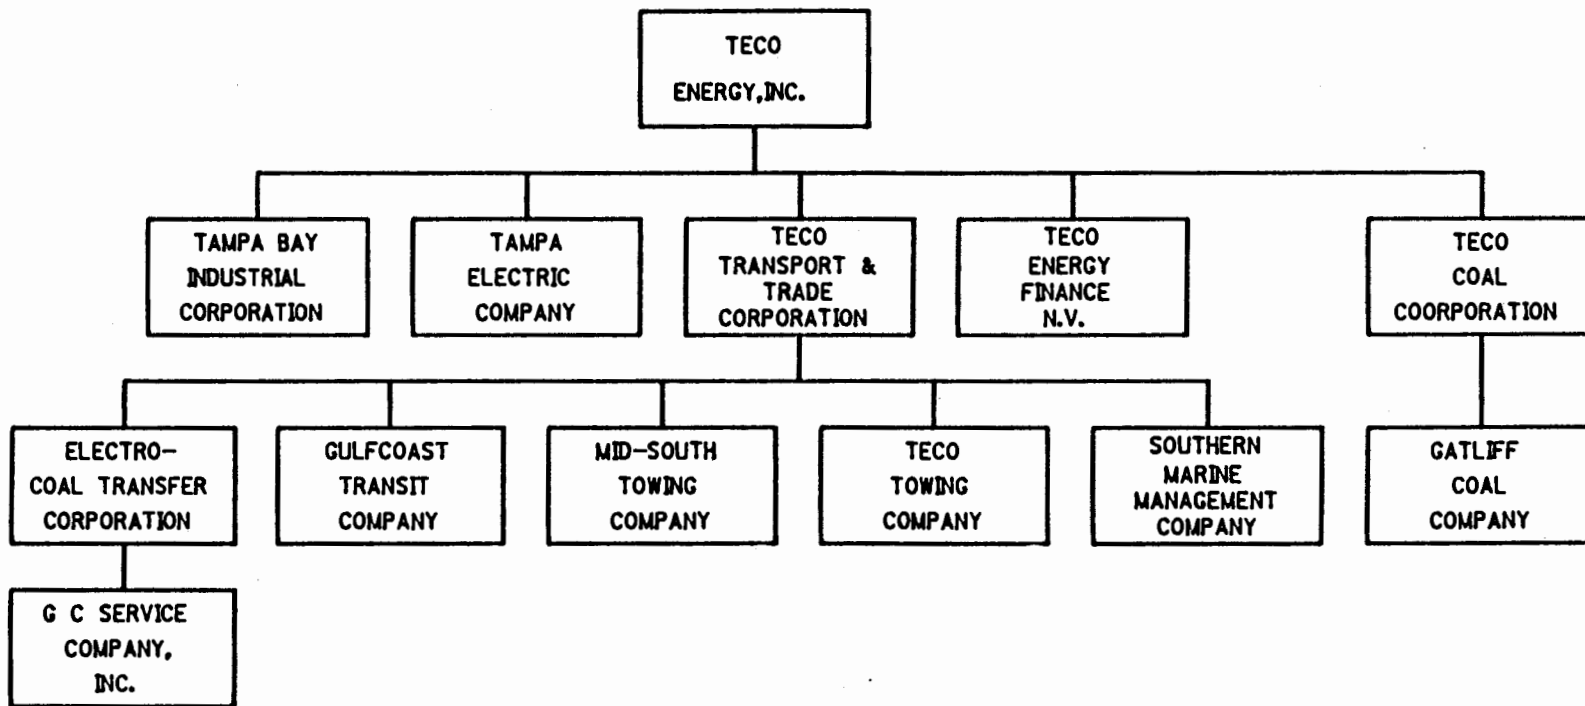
TECO
ENERGY,INC.

TAMPA BAY
INDUSTRIAL
CORPORATION

TAMPA
ELECTRIC
COMPANY

TECO
TRANSPORT &
TRADE
CORPORATION

TECO
ENERGY
FINANCE
N.V.

TECO
COAL
COORPORATION

ELECTRO-
COAL TRANSFER
CORPORATION

GULFCOAST
TRANSIT
COMPANY

MID-SOUTH
TOWING
COMPANY

TECO
TOWING
COMPANY

SOUTHERN
MARINE
MANAGEMENT
COMPANY

GATLIFF
COAL
COMPANY

G C SERVICE
COMPANY,
INC.